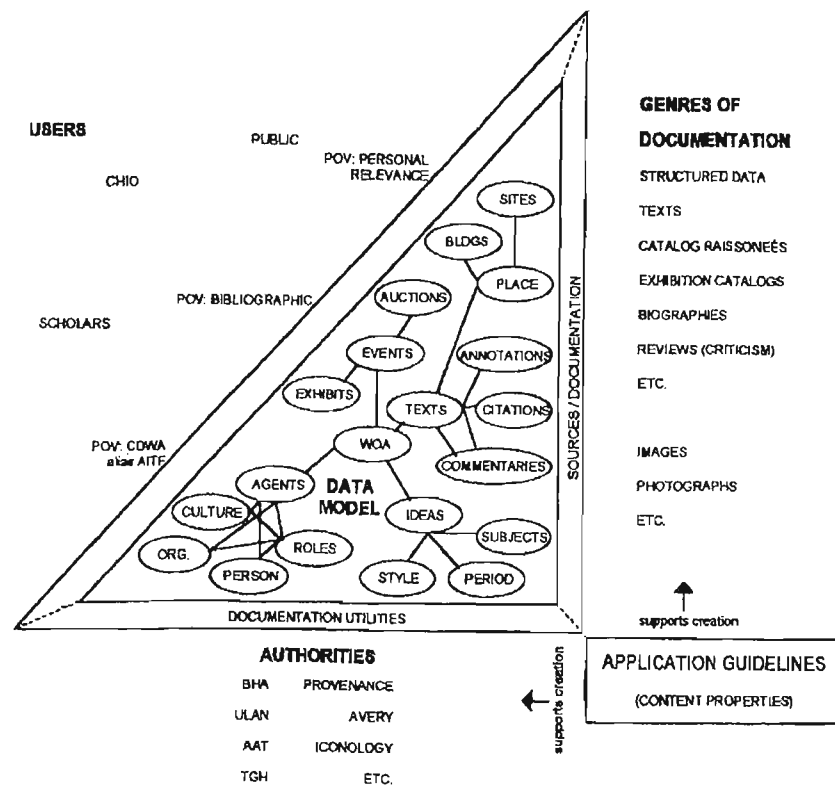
USERS

PUBLIC

CHIO

POV: PERSONAL RELEVANCE

POV: BIBLIOGRAPHIC

SCHOLARS

POV: CDWA aka AITF

GENRES OF DOCUMENTATION

STRUCTURED DATA

TEXTS

CATALOG RAISSONEÉS

EXHIBITION CATALOGS

BIOGRAPHIES

REVIEWS (CRITICISM)

ETC.

IMAGES

PHOTOGRAPHS

ETC.

supports creation

SITES

BLDGS

PLACE

AUCTIONS

EVENTS

ANNOTATIONS

EXHIBITS

TEXTS

CITATIONS

WOA

COMMENTARIES

AGENTS

DATA MODEL

CULTURE

IDEAS

SUBJECTS

ORG.

ROLES

PERSON

STYLE

PERIOD

SOURCES / DOCUMENTATION

DOCUMENTATION UTILITIES

AUTHORITIES

| BHA | PROVENANCE |
|---|---|
| ULAN | AVERY |
| AAT | ICONOLOGY |
| TGH | ETC. |

supports creation

APPLICATION GUIDELINES

(CONTENT PROPERTIES)